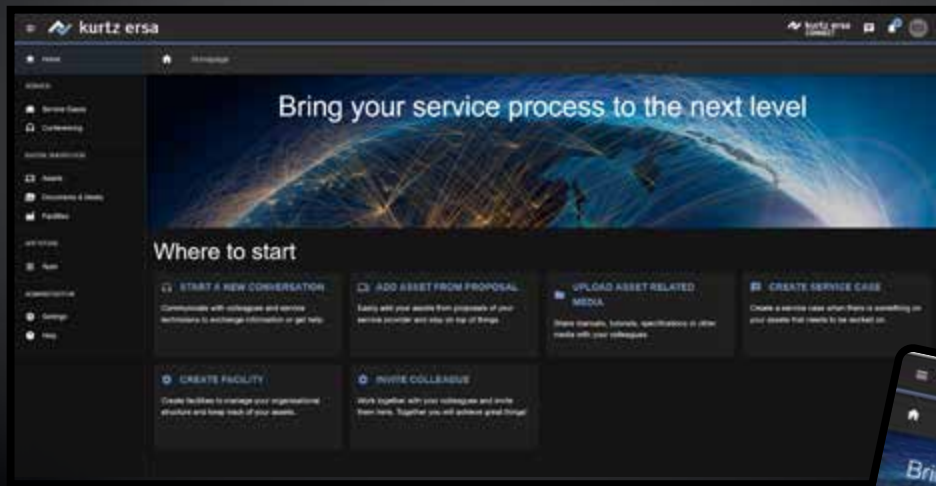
kurtz ersa

kurtz ersa CONNECT

Home

Homepage

SERVICE

Service Cases

Conferencing

DIGITAL INVENTORY

Assets

Documents & Media

Facilities

APP STORE

Apps

ADMINISTRATION

Settings

Help

Bring your service process to the next level

Where to start

START A NEW CONVERSATION

Communicate with colleagues and service technicians to exchange information or get help.

ADD ASSET FROM PROPOSAL

Easily add your assets from proposals of your service provider and stay on top of things.

UPLOAD ASSET RELATED MEDIA

Share manuals, tutorials, specifications or other media with your colleagues.

CREATE SERVICE CASE

Create a service case when there is something on your assets that needs to be worked on.

CREATE FACILITY

Create facilities to manage your organizational structure and keep track of your assets.

INVITE COLLEAGUE

Work together with your colleagues and invite them here. Together you will achieve great things!

Bri